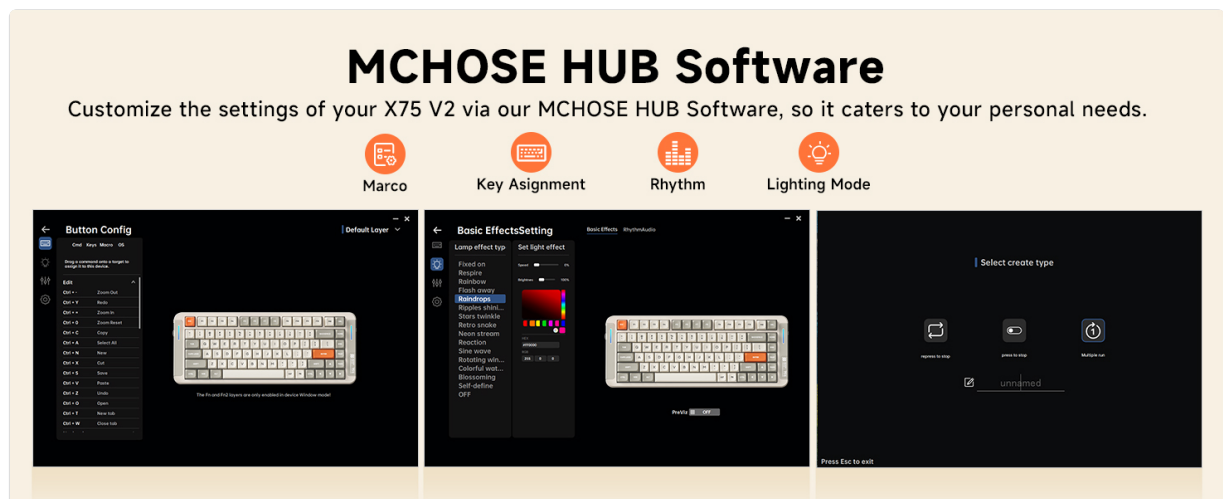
MCHOSE HUB Software

Customize the settings of your X75 V2 via our MCHOSE HUB Software, so it caters to your personal needs.

Marco

Key Asignment

Rhythm

Lighting Mode

Button Config

Default Layer

Cmd Keys Macro OS

Drag a command onto a target to assign it to this device.

Edit

| | |
|---|---|
| Ctrl + - | Zoom Out |
| Ctrl + Y | Redo |
| Ctrl + = | Zoom In |
| Ctrl + 0 | Zoom Reset |
| Ctrl + C | Copy |
| Ctrl + A | Select All |
| Ctrl + N | New |
| Ctrl + X | Cut |
| Ctrl + S | Save |
| Ctrl + V | Paste |
| Ctrl + Z | Undo |
| Ctrl + O | Open |
| Ctrl + T | New tab |
| Ctrl + W | Close tab |

The Fn and Fn2 layers are only enabled in device Window mode!

Basic EffectsSetting

Basic Effects RhythmAudio

Lamp effect typ

Fixed on
Respire
Rainbow
Flash away
Raindrops
Ripples shini...
Stars twinkle
Retro snake
Neon stream
Reaction
Sine wave
Rotating win...
Colorful wat...
Blossoming
Self-define
OFF

Set light effect

Speed

Brightness 100%

PreVie OFF

Select create type

repress to stop

press to stop

Multiple run

unnamed

Press Esc to exit